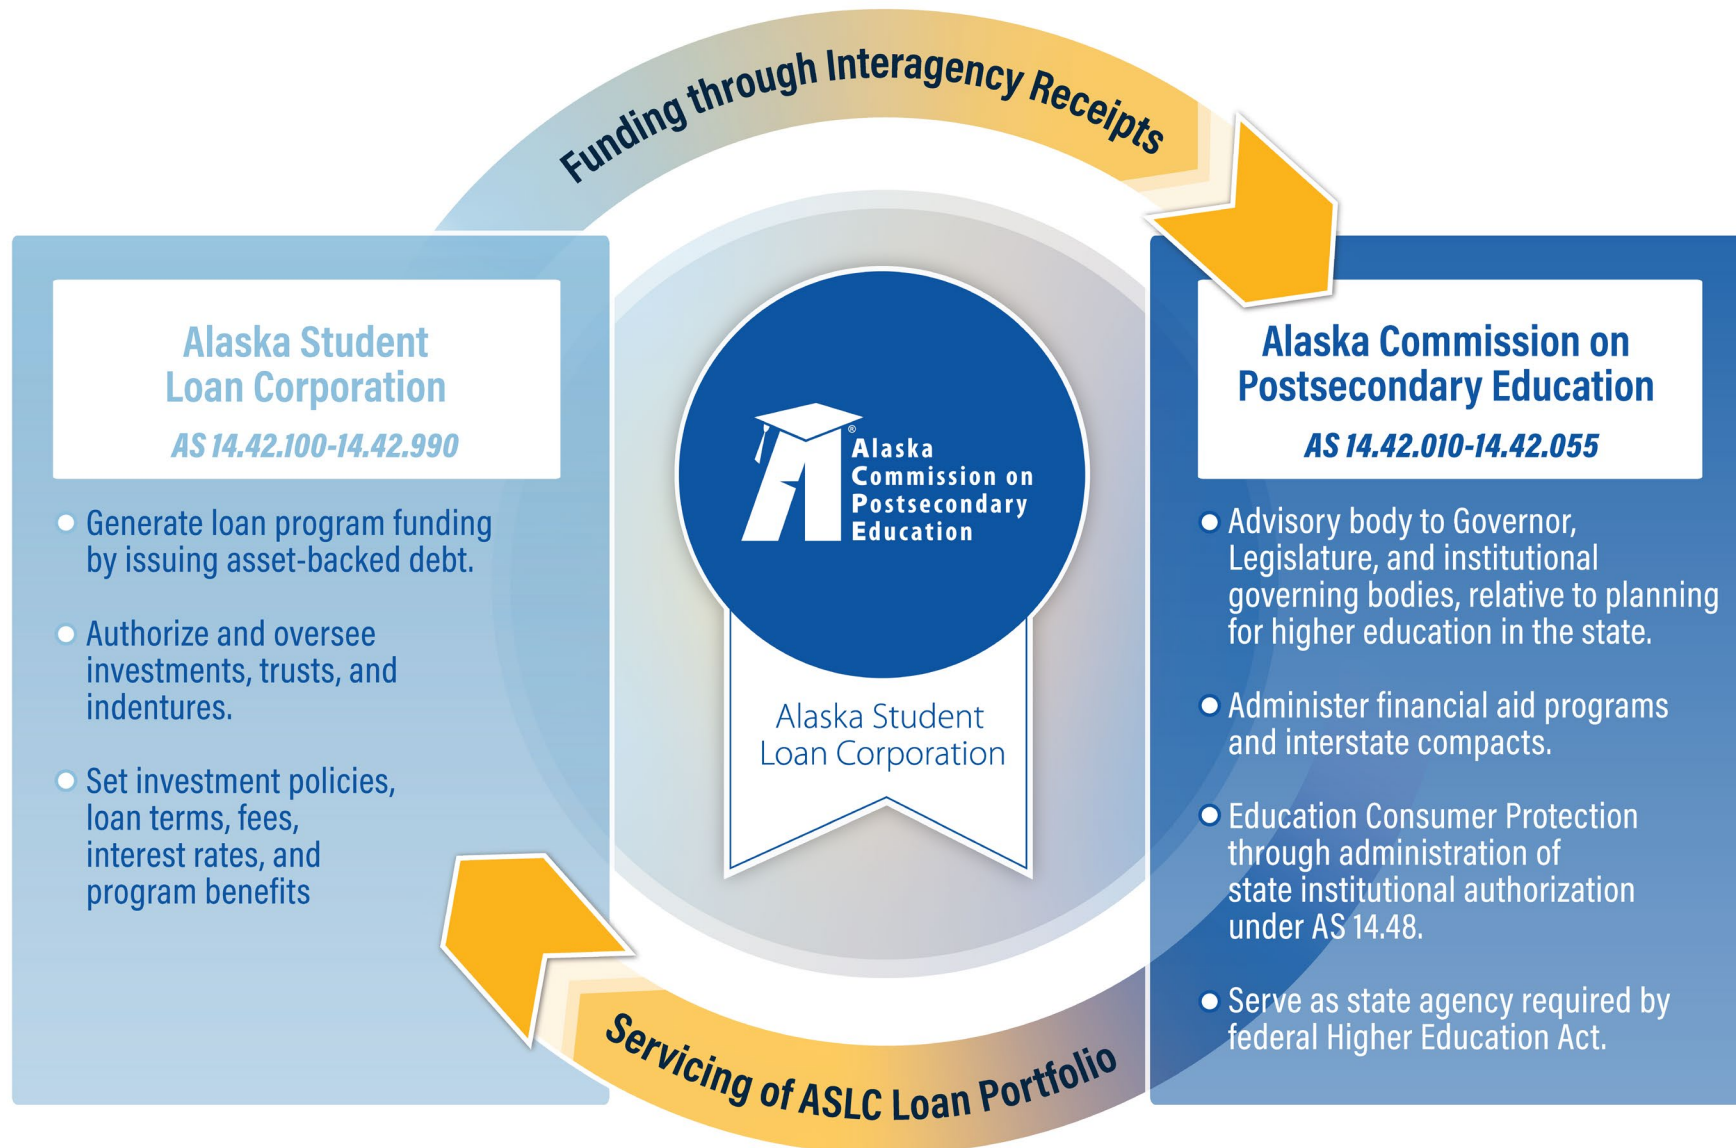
Funding through Interagency Receipts

Alaska Student Loan Corporation

AS 14.42.100-14.42.990

- Generate loan program funding by issuing asset-backed debt.
- Authorize and oversee investments, trusts, and indentures.
- Set investment policies, loan terms, fees, interest rates, and program benefits

Alaska® Commission on Postsecondary Education

Alaska Student Loan Corporation

Alaska Commission on Postsecondary Education

AS 14.42.010-14.42.055

- Advisory body to Governor, Legislature, and institutional governing bodies, relative to planning for higher education in the state.
- Administer financial aid programs and interstate compacts.
- Education Consumer Protection through administration of state institutional authorization under AS 14.48.
- Serve as state agency required by federal Higher Education Act.

Servicing of ASLC Loan Portfolio